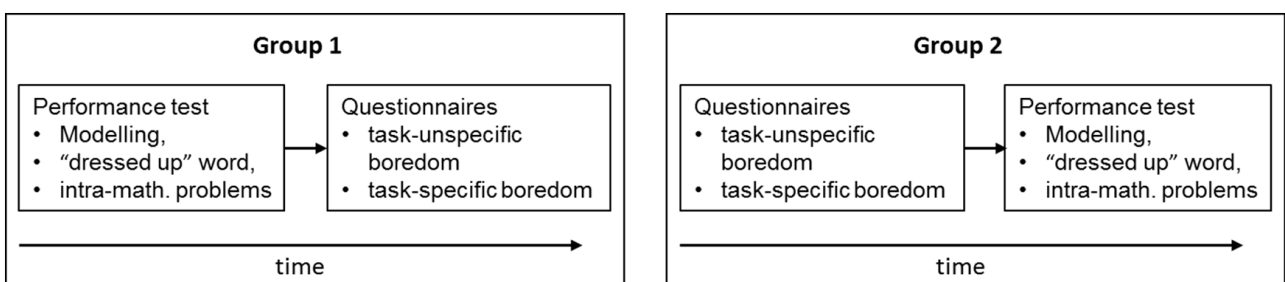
Group 1

Performance test
• Modelling,
• "dressed up" word,
• intra-math. problems

Questionnaires
• task-unspecific boredom
• task-specific boredom

time

Group 2

Questionnaires
• task-unspecific boredom
• task-specific boredom

Performance test
• Modelling,
• "dressed up" word,
• intra-math. problems

time